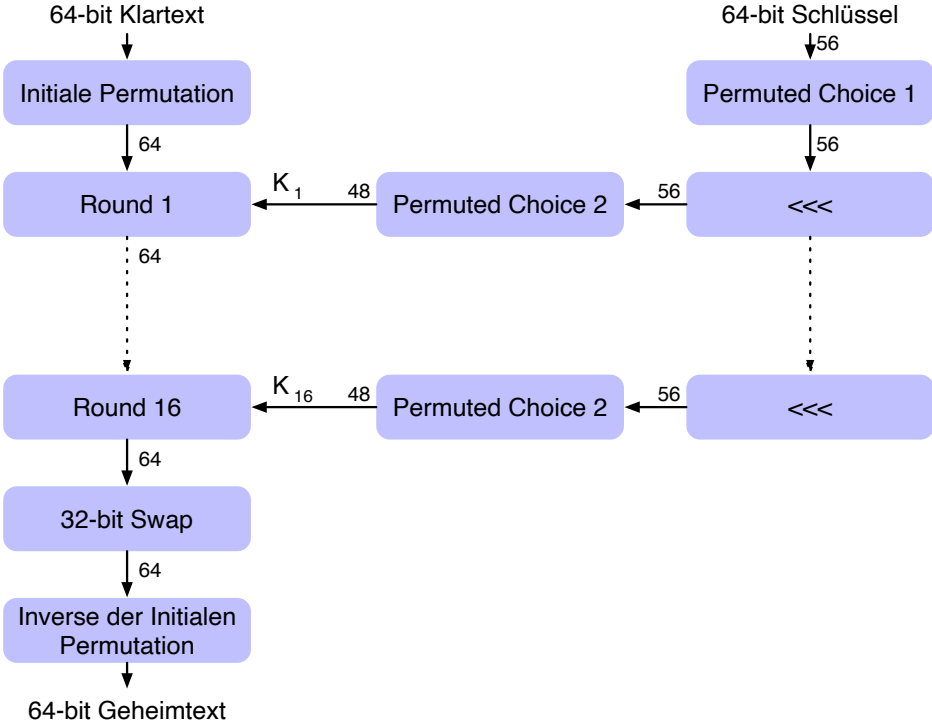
64-bit Klartext

64-bit Schlüssel

56

Initiale Permutation

Permuted Choice 1

64

56

Round 1

$K_1$

48

Permuted Choice 2

56

<<<

64

Round 16

$K_{16}$

48

Permuted Choice 2

56

<<<

64

32-bit Swap

64

Inverse der Initialen Permutation

64-bit Geheimtext